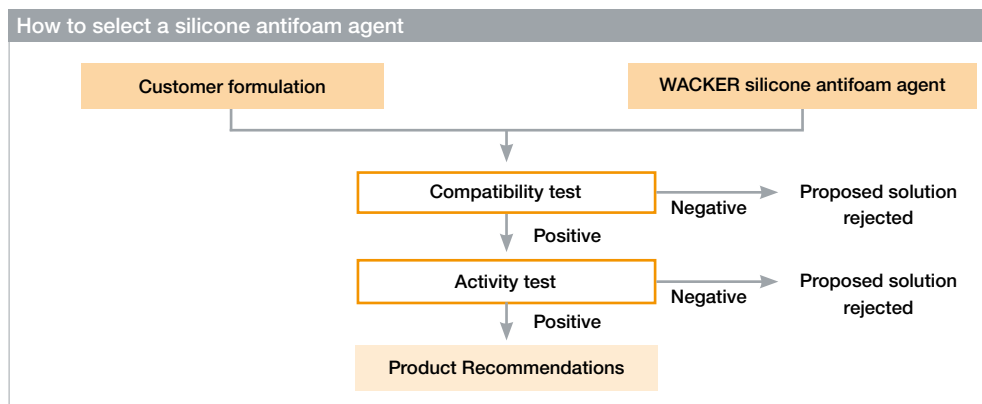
How to select a silicone antifoam agent

Customer formulation

WACKER silicone antifoam agent

Compatibility test

Negative

Proposed solution rejected

Positive

Activity test

Negative

Proposed solution rejected

Positive

Product Recommendations